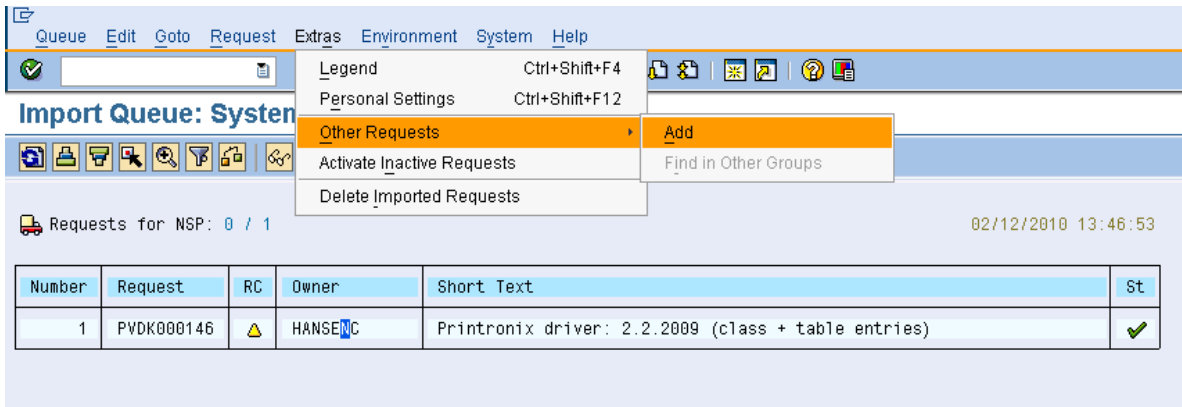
Queue Edit Goto Request Extras Environment System Help

Legend Ctrl+Shift+F4
Personal Settings Ctrl+Shift+F12
Other Requests
Activate Inactive Requests
Delete Imported Requests

Add
Find in Other Groups

Import Queue: System

Requests for NSP: 0 / 1

02/12/2010 13:46:53

| Number | Request | RC | Owner | Short Text | St |
|---|---|---|---|---|---|
| 1 | PVDK000146 | | HANSENC | Printronix driver: 2.2.2009 (class + table entries) | |